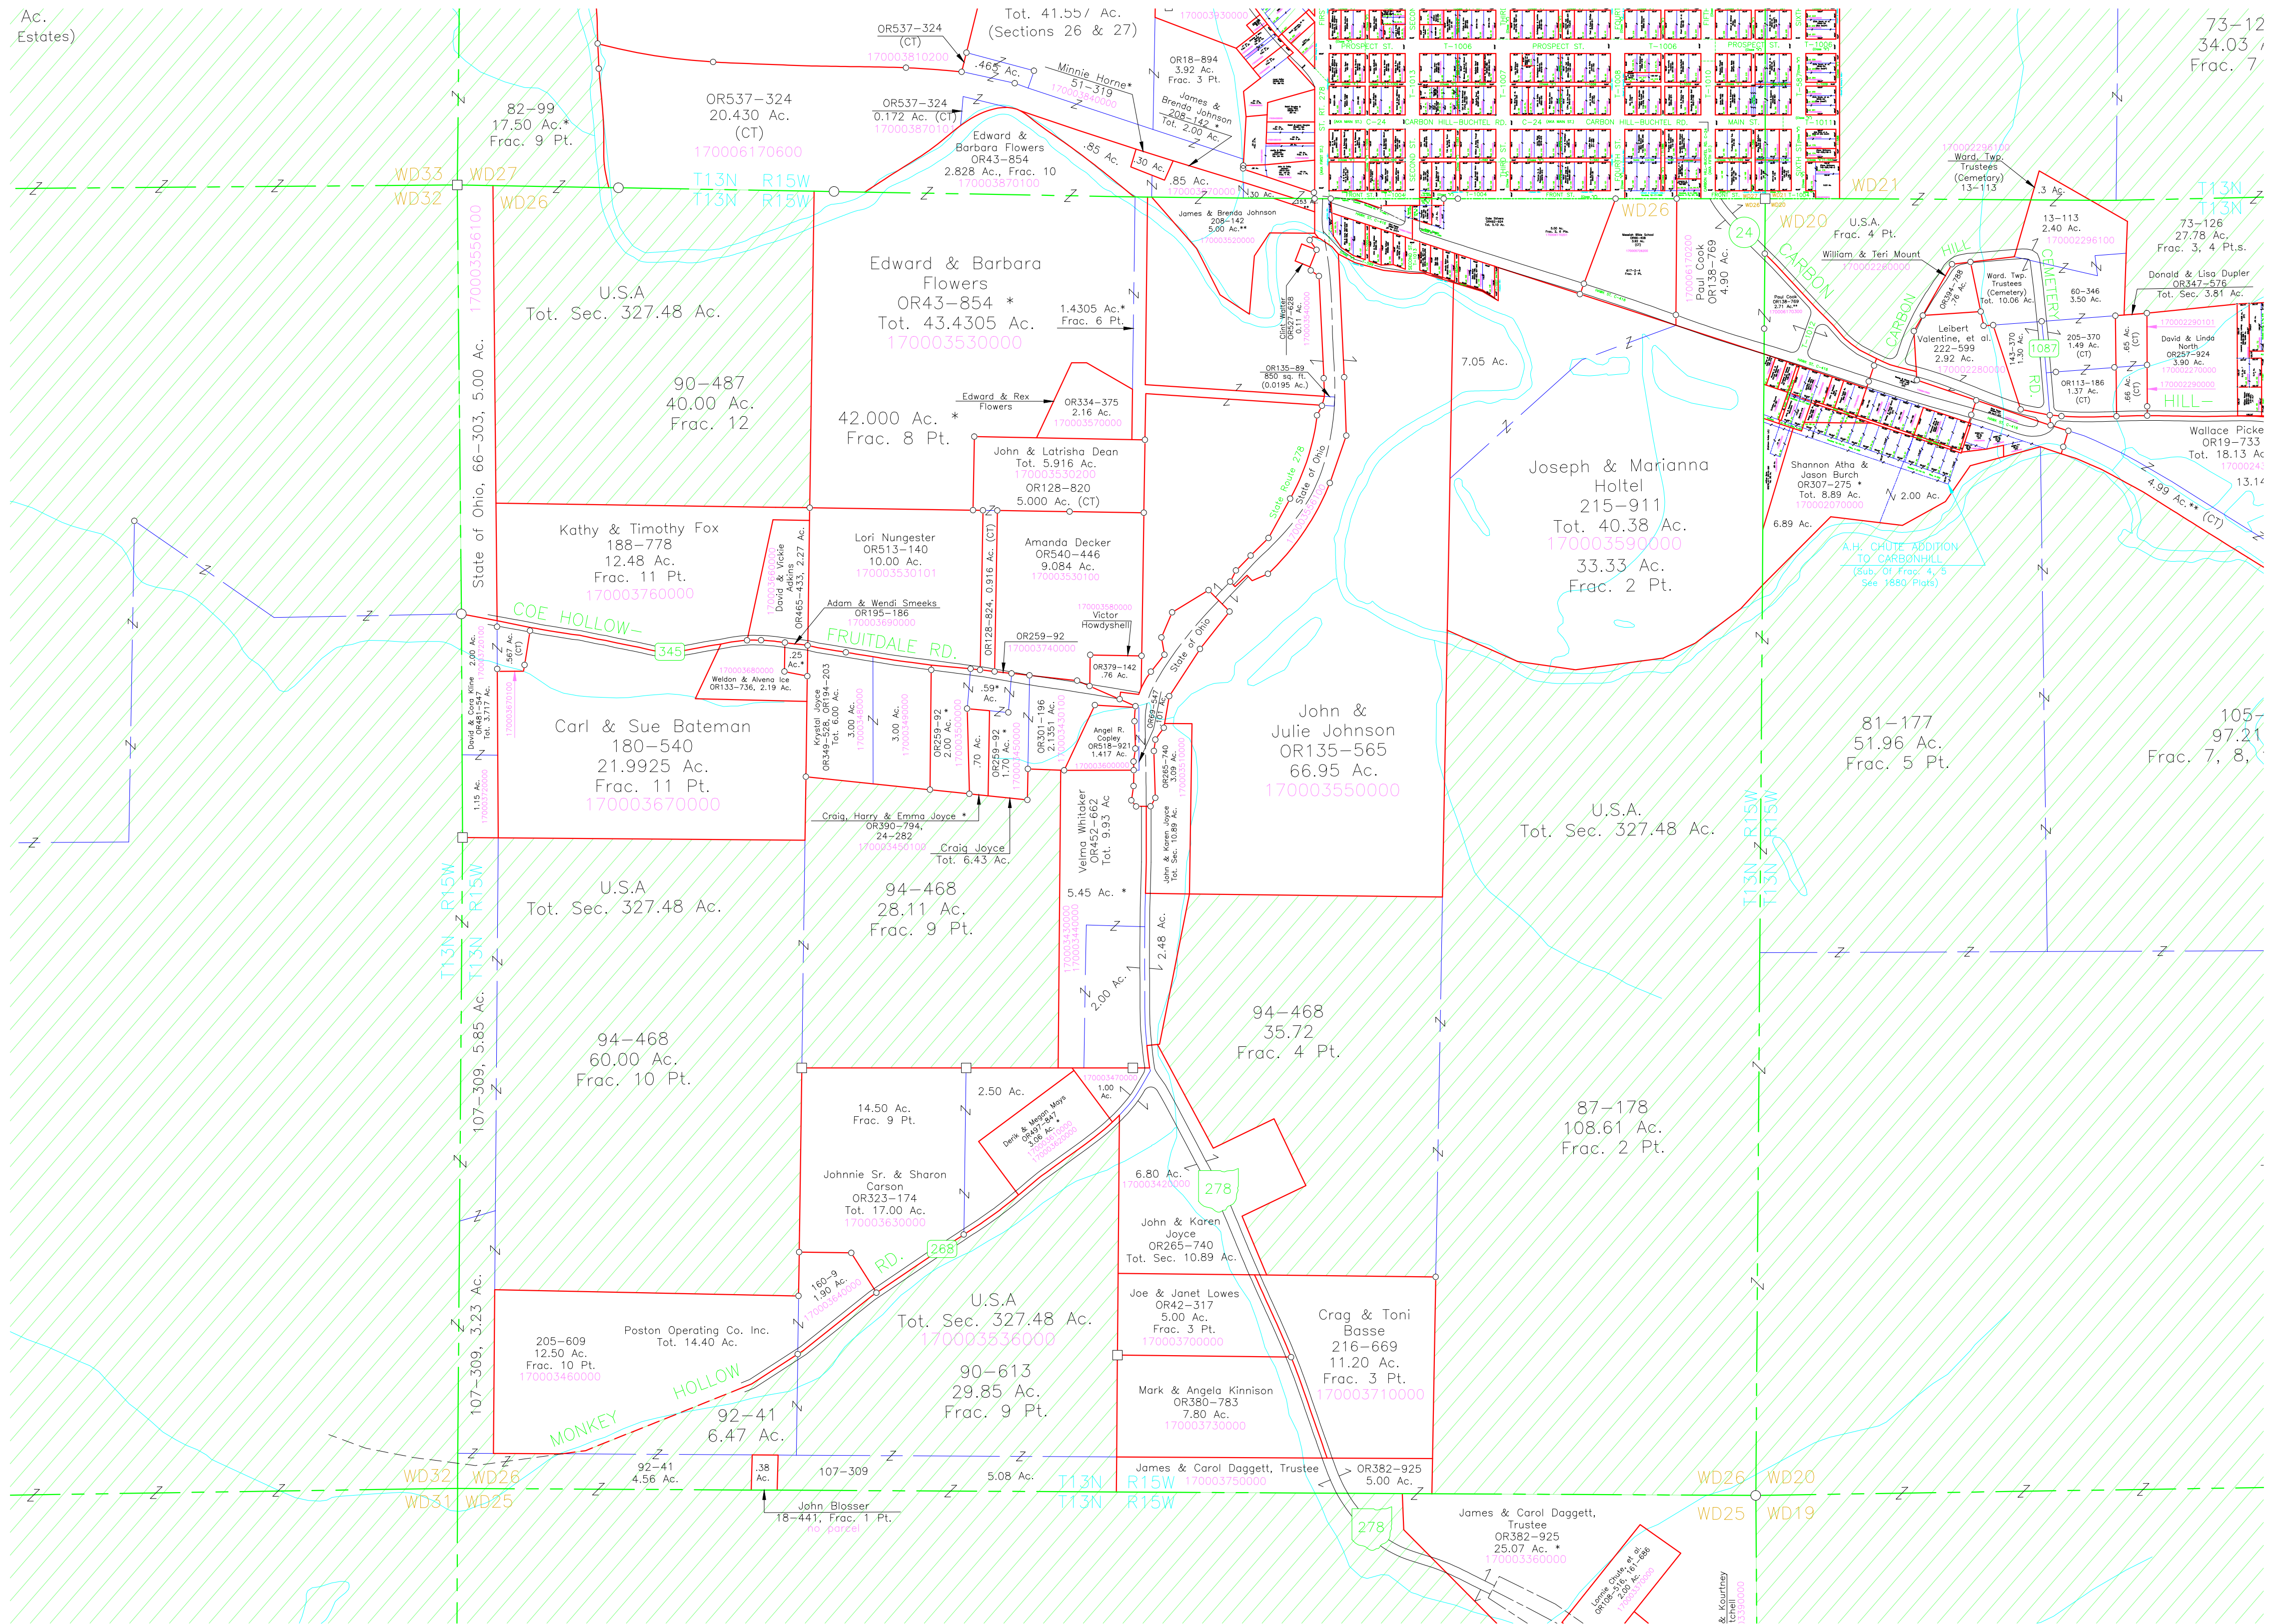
Ac.
Estates)

Tot. 41.557 Ac.
(Sections 26 & 27)

OR537-324
(CT)
170003810200

.465 Ac.

Minnie Horne*
51-319
170003840000

82-99
17.50 Ac.*
Frac. 9 Pt.

OR537-324
20.430 Ac.
(CT)
170006170600

OR537-324
0.172 Ac. (CT)
170003870100

Edward &
Barbara Flowers
OR43-854
2.828 Ac., Frac. 10
170003870100

.85 Ac.

.30 Ac.

OR18-894
3.92 Ac.
Frac. 3 Pt.

James &
Brenda Johnson
208-142
Tot. 2.00 Ac.

.85 Ac.
170003870000

.30 Ac.

James & Brenda Johnson
208-142
5.00 Ac.**
170003520000

PROSPECT ST.
T-1006
PROSPECT ST.
T-1006
PROSPECT ST.
C-24
CARBON HILL-BUCHTEL RD.
C-24
CARBON HILL-BUCHTEL RD.
MAIN ST.
T-1011

73-12
34.03
Frac. 7

170002296100
Ward. Twp.
Trustees
(Cemetery)
13-113

.3 Ac.

13-113
2.40 Ac.
170002296100

73-126
27.78 Ac.
Frac. 3, 4 Pt.s.

Donald & Lisa Dupler
OR347-576
Tot. Sec. 3.81 Ac.

WD33
WD32
WD27
WD26
T13N R15W
T13N R15W
WD26
WD21
WD20
T13N
T13N

U.S.A.
Frac. 4 Pt.

William & Teri Mount
170002280000

CARBON
HILL
CEMETERY
CARBON
24

Ward. Twp.
Trustees
(Cemetery)
Tot. 10.06 Ac.

60-346
3.50 Ac.

170002290101
David & Linda
North
OR257-924
3.90 Ac.
170002270000
170002290000

Leibert
Valentine, et al.
222-599
2.92 Ac.
170002280000

143-370
1.30 Ac.

1087

205-370
1.49 Ac.
(CT)

OR113-186
1.37 Ac.
(CT)

.65 Ac.
(CT)
.66 Ac.
(CT)

HILL-

Wallace Picke
OR19-733
Tot. 18.13 Ac
1700024
13.1

Paul Cook
OR138-769
4.90 Ac.
170006170200

U.S.A
Tot. Sec. 327.48 Ac.

170003556100
State of Ohio, 66-303, 5.00 Ac.

Edward & Barbara
Flowers
OR43-854 *
Tot. 43.4305 Ac.
170003530000

1.4305 Ac.*
Frac. 6 Pt.

90-487
40.00 Ac.
Frac. 12

42.000 Ac. *
Frac. 8 Pt.

Edward & Rex
Flowers

OR334-375
2.16 Ac.
170003570000

Clint Walter
OR527-628
0.17 Ac.
170003540000

OR135-89
850 sq. ft.
(0.0195 Ac.)

7.05 Ac.

Joseph & Marianna
Holtel
215-911
Tot. 40.38 Ac.
170003590000
33.33 Ac.
Frac. 2 Pt.

Shannon Atha &
Jason Burch
OR307-275 *
Tot. 8.89 Ac.
170002070000

2.00 Ac.

6.89 Ac.

4.99 Ac.** (CT)

A.H. CHUTE ADDITION
TO CARBONHILL
(Sub. Of Frac. 4, 5
See 1880 Plats)

John & Latrisha Dean
Tot. 5.916 Ac.
170003530200
OR128-820
5.000 Ac. (CT)

Kathy & Timothy Fox
188-778
12.48 Ac.
Frac. 11 Pt.
170003760000

David & Vickie
Adkins
OR465-433, 2.27 Ac.
170003600100

Lori Nungester
OR513-140
10.00 Ac.
170003530101

OR128-824, 0.916 Ac. (CT)

Amanda Decker
OR540-446
9.084 Ac.
170003530100

State Route 278
State of Ohio
170003550100

COE HOLLOW-
345
FRUITDALE RD.

Adam & Wendi Smeeks
OR195-186
170003690000

170003580000
Victor
Howdyshell

OR259-92
170003740000

OR379-142
.76 Ac.

State of Ohio

.567 Ac.
(CT)

2.00 Ac.
170003720100

David & Cora Kline
OR481-547
Tot. 3.717 Ac.
170003670100

170003680000
Weldon & Alvena Ice
OR133-736, 2.19 Ac.

.25
Ac.*

Carl & Sue Bateman
180-540
21.9925 Ac.
Frac. 11 Pt.
170003670000

Krystal Joyce
OR349-528, OR194-203
Tot. 6.00 Ac.

3.00 Ac.
170003480000

3.00 Ac.
170003490000

OR259-92
2.00 Ac.*
170003500000

.59*
Ac.

.70 Ac.

OR259-92
1.70 Ac.
170003450000

OR301-196
2.1351 Ac.
170003460100

Angel R.
Copley
OR518-921
1.417 Ac.
170003600000

OR269-547
.31 Ac.

OR265-740
.3.09 Ac.
170003510000

John &
Julie Johnson
OR135-565
66.95 Ac.
170003550000

81-177
51.96 Ac.
Frac. 5 Pt.

105-
97.21
Frac. 7, 8,

1.15 Ac.
170003700000

Craig, Harry & Emma Joyce *
OR390-794,
24-282
170003450100

Craig Joyce
Tot. 6.43 Ac.

Velma Whitaker
OR452-662
Tot. 9.93 Ac

John & Karen Joyce
Tot. Sec. 10.89 Ac.

U.S.A.
Tot. Sec. 327.48 Ac.

T13N R15W
T13N R15W

U.S.A
Tot. Sec. 327.48 Ac.

T13N R15W
T13N R15W

94-468
28.11 Ac.
Frac. 9 Pt.

5.45 Ac. *
170003430000
170003440000

2.48 Ac.

2.00 Ac.

94-468
35.72
Frac. 4 Pt.

107-309, 5.85 Ac.

94-468
60.00 Ac.
Frac. 10 Pt.

2.50 Ac.

170003470000
1.00
Ac.

14.50 Ac.
Frac. 9 Pt.

Derik & Megan Mays
OR497-847
3.06 Ac.
170003630100
170003630000

87-178
108.61 Ac.
Frac. 2 Pt.

Johnnie Sr. & Sharon
Carson
OR323-174
Tot. 17.00 Ac.
170003630000

6.80 Ac.
170003420000

278

John & Karen
Joyce
OR265-740
Tot. Sec. 10.89 Ac.

160-9
1.90 Ac.
170003640000

RD.
268

U.S.A
Tot. Sec. 327.48 Ac.
170003536000

Joe & Janet Lowes
OR42-317
5.00 Ac.
Frac. 3 Pt.
170003700000

Crag & Toni
Basse
216-669
11.20 Ac.
Frac. 3 Pt.
170003710000

107-309, 3.23 Ac.

205-609
12.50 Ac.
Frac. 10 Pt.
170003460000

Poston Operating Co. Inc.
Tot. 14.40 Ac.

90-613
29.85 Ac.
Frac. 9 Pt.

Mark & Angela Kinnison
OR380-783
7.80 Ac.
170003730000

HOLLOW
MONKEY

92-41
6.47 Ac.

92-41
4.56 Ac.

.38
Ac.

107-309

5.08 Ac.

James & Carol Daggett, Trustee
170003750000

OR382-925
5.00 Ac.

WD32
WD26
WD31
WD25
T13N R15W
T13N R15W
WD26
WD20
WD25
WD19

John Blosser
18-441, Frac. 1 Pt.
no parcel

278

James & Carol Daggett,
Trustee
OR382-925
25.07 Ac. *
170003360000

Lonnie Chute, et al.
OR106-516, 161-686
2.00 Ac.
170003370000

& Kourtney
tchell
3390000